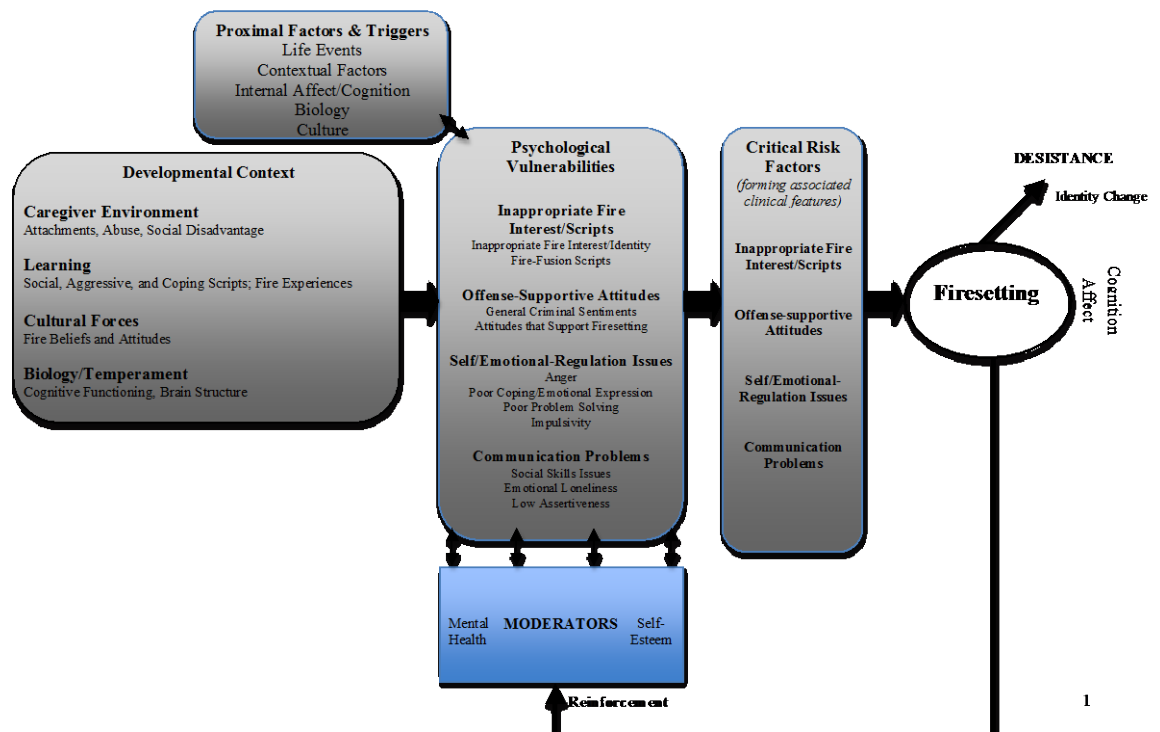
Proximal Factors & Triggers
Life Events
Contextual Factors
Internal Affect/Cognition
Biology
Culture

Developmental Context

Caregiver Environment
Attachments, Abuse, Social Disadvantage

Learning
Social, Aggressive, and Coping Scripts; Fire Experiences

Cultural Forces
Fire Beliefs and Attitudes

Biology/Temperament
Cognitive Functioning, Brain Structure

Psychological Vulnerabilities

Inappropriate Fire Interest/Scripts
Inappropriate Fire Interest/Identity
Fire-Fusion Scripts

Offense-Supportive Attitudes
General Criminal Sentiments
Attitudes that Support Firesetting

Self/Emotional-Regulation Issues
Anger
Poor Coping/Emotional Expression
Poor Problem Solving
Impulsivity

Communication Problems
Social Skills Issues
Emotional Loneliness
Low Assertiveness

Critical Risk Factors
(forming associated clinical features)

Inappropriate Fire Interest/Scripts

Offense-supportive Attitudes

Self/Emotional-Regulation Issues

Communication Problems

DESISTANCE
Identity Change

Firesetting

Cognition
Affect

Mental Health
MODERATORS
Self-Esteem

Reinforcement

1